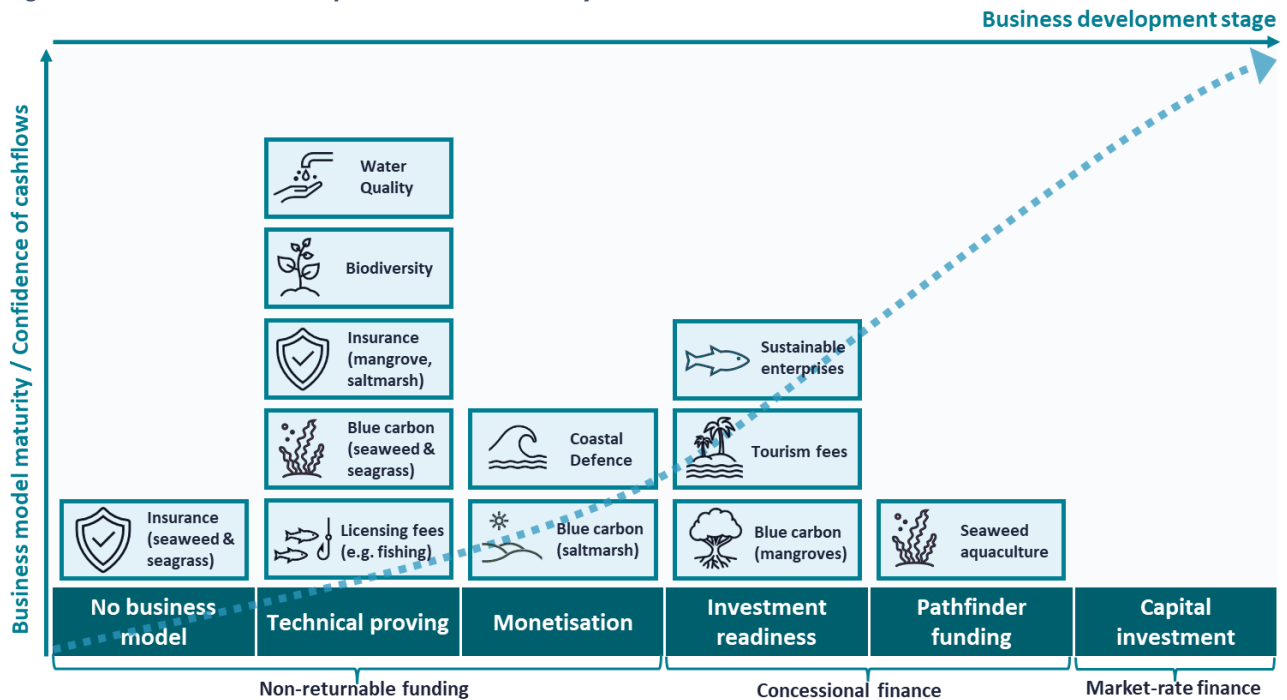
Business development stage

Business model maturity / Confidence of cashflows

Water Quality

Biodiversity

Insurance (mangrove, saltmarsh)

Blue carbon (seaweed & seagrass)

Licensing fees (e.g. fishing)

Insurance (seaweed & seagrass)

Coastal Defence

Blue carbon (saltmarsh)

Sustainable enterprises

Tourism fees

Blue carbon (mangroves)

Seaweed aquaculture

| No business model | Technical proving | Monetisation | Investment readiness | Pathfinder funding | Capital investment |
|---|---|---|---|---|---|

Non-returnable funding

Concessional finance

Market-rate finance